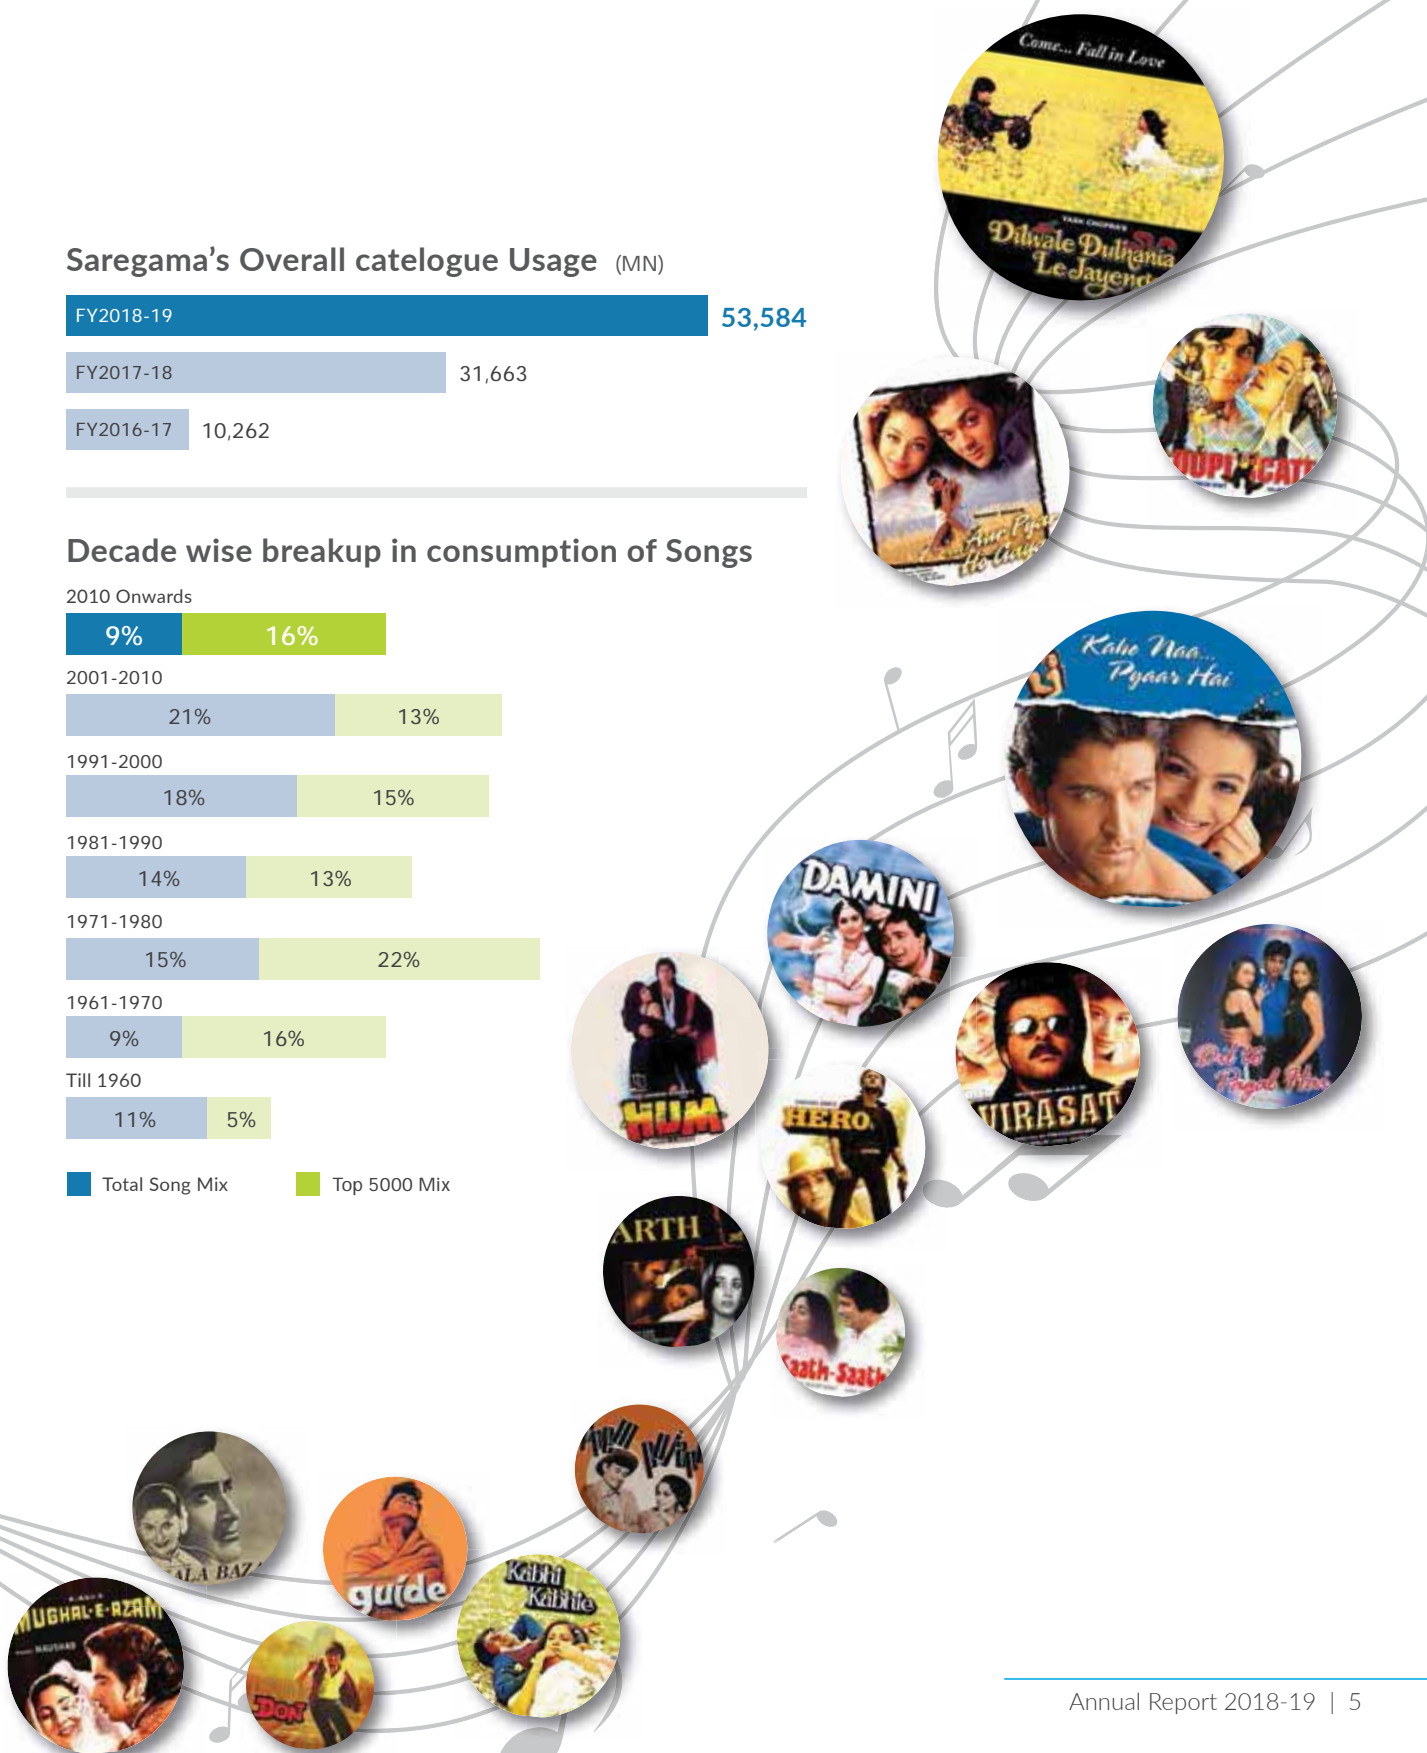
Saregama's Overall catelogue Usage (MN)

| FY2018-19 | 53,584 |
|---|---|
| FY2017-18 | 31,663 |
| FY2016-17 | 10,262 |

Decade wise breakup in consumption of Songs

| Decade | Total Song Mix | Top 5000 Mix |
|---|---|---|
| 2010 Onwards | 9% | 16% |
| 2001-2010 | 21% | 13% |
| 1991-2000 | 18% | 15% |
| 1981-1990 | 14% | 13% |
| 1971-1980 | 15% | 22% |
| 1961-1970 | 9% | 16% |
| Till 1960 | 11% | 5% |

Total Song Mix Top 5000 Mix

Come... Fall in Love
Dilwale Dulhania Le Jayenge
Duplicate
Aur Pyar Ho Gaya
Kaho Naa... Pyaar Hai
DAMINI
HUM
HERO
VIRASAT
Dil To Pagal Hai
ARTH
Saath-Saath
Kabhi Kabhie
guide
DON
MUGHAL-E-AZAM
KALA BAZAR

Annual Report 2018-19 | 5